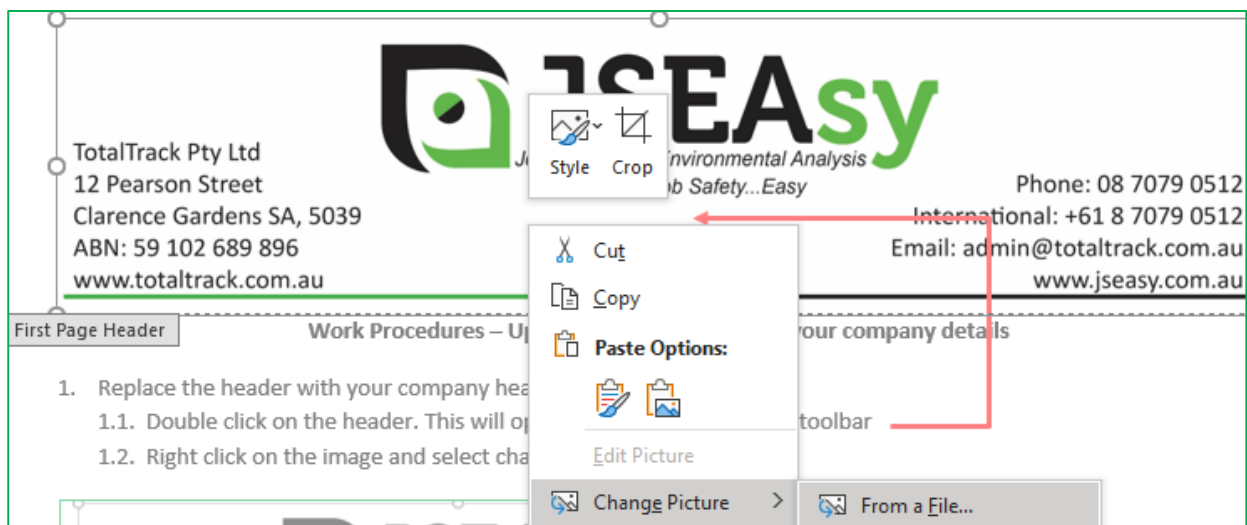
JSEAsy

Jo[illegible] Environmental Analysis

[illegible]b Safety...Easy

Style Crop

TotalTrack Pty Ltd
12 Pearson Street
Clarence Gardens SA, 5039
ABN: 59 102 689 896
www.totaltrack.com.au

Phone: 08 7079 0512
International: +61 8 7079 0512
Email: admin@totaltrack.com.au
www.jseasy.com.au

First Page Header

Work Procedures – Up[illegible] your company details

1. Replace the header with your company hea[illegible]
1.1. Double click on the header. This will op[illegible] toolbar
1.2. Right click on the image and select cha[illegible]

Cut
Copy
Paste Options:
Edit Picture
Change Picture
From a File...